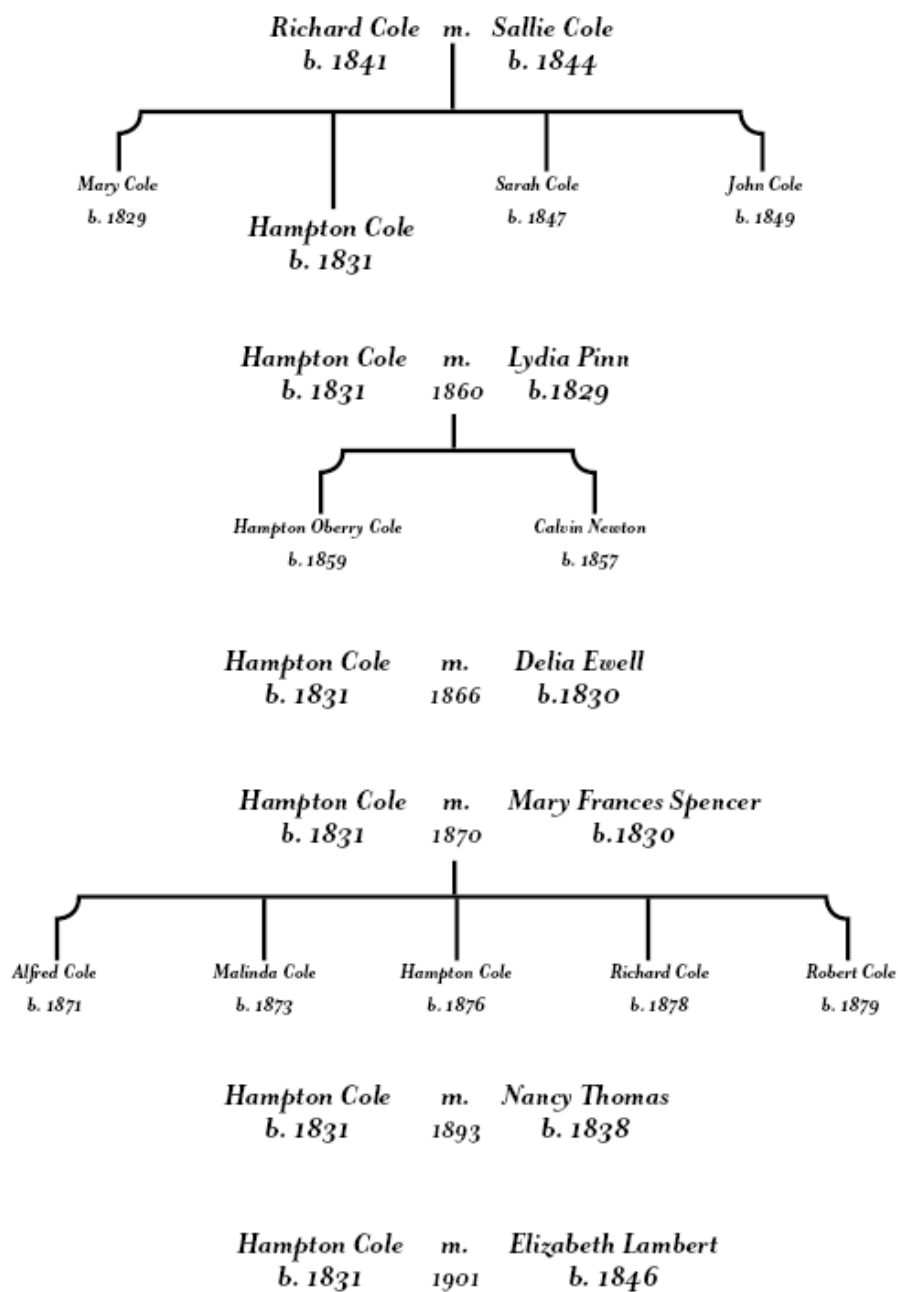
Richard Cole m. Sallie Cole
b. 1841 b. 1844

Mary Cole
b. 1829

Hampton Cole
b. 1831

Sarah Cole
b. 1847

John Cole
b. 1849

Hampton Cole m. Lydia Pinn
b. 1831 1860 b.1829

Hampton Oberry Cole
b. 1859

Calvin Newton
b. 1857

Hampton Cole m. Delia Ewell
b. 1831 1866 b.1830

Hampton Cole m. Mary Frances Spencer
b. 1831 1870 b.1830

Alfred Cole
b. 1871

Malinda Cole
b. 1873

Hampton Cole
b. 1876

Richard Cole
b. 1878

Robert Cole
b. 1879

Hampton Cole m. Nancy Thomas
b. 1831 1893 b. 1838

Hampton Cole m. Elizabeth Lambert
b. 1831 1901 b. 1846